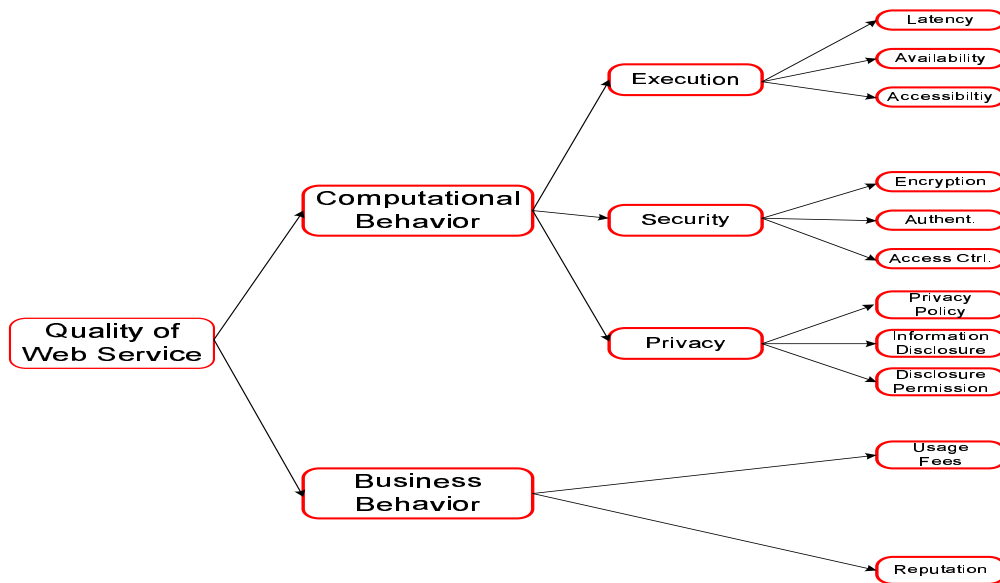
Quality of Web Service

Computational Behavior

Business Behavior

Execution

Security

Privacy

Latency

Availability

Accessibiltiy

Encryption

Authent.

Access Ctrl.

Privacy Policy

Information Disclosure

Disclosure Permission

Usage Fees

Reputation